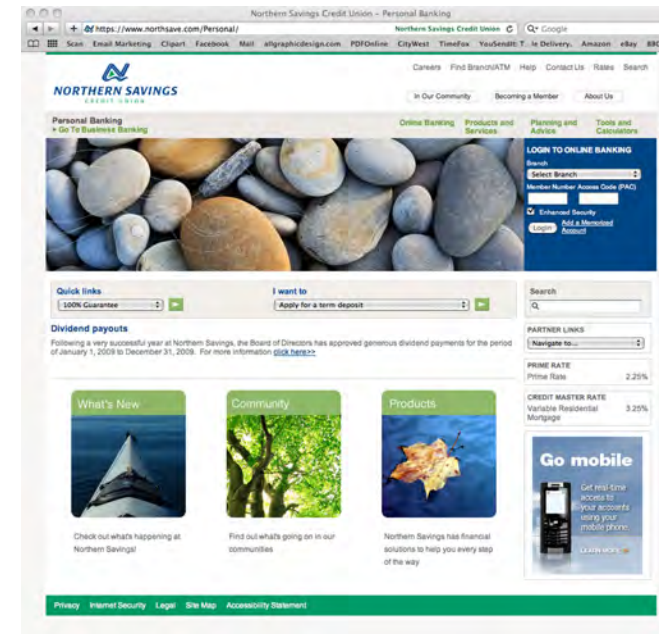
Northern Savings Credit Union - Personal Banking

https://www.northsave.com/Personal/

Northern Savings Credit Union

Google

Scan Email Marketing Clipart Facebook Mail allgraphicdesign.com PDFOnline CityWest TimeFox YouSendIt T le Delivery. Amazon eBay BBC

NORTHERN SAVINGS
CREDIT UNION

Careers Find Branch/ATM Help Contact Us Rates Search

In Our Community Becoming a Member About Us

Personal Banking
Go To Business Banking

Online Banking Products and Services Planning and Advice Tools and Calculators

LOGIN TO ONLINE BANKING
Branch
Select Branch
Member Number Access Code (PAC)
Enhanced Security
Login Add a Memorized Account

Quick links
100% Guarantee

I want to
Apply for a term deposit

Search

Dividend payouts
Following a very successful year at Northern Savings, the Board of Directors has approved generous dividend payments for the period of January 1, 2009 to December 31, 2009. For more information click here>>

PARTNER LINKS
Navigate to...

PRIME RATE
Prime Rate 2.25%

CREDIT MASTER RATE
Variable Residential Mortgage 3.25%

What's New
Check out what's happening at Northern Savings!

Community
Find out what's going on in our communities

Products
Northern Savings has financial solutions to help you every step of the way

Go mobile
Get real-time access to your accounts using your mobile phone
LEARN MORE

Privacy Internet Security Legal Site Map Accessibility Statement